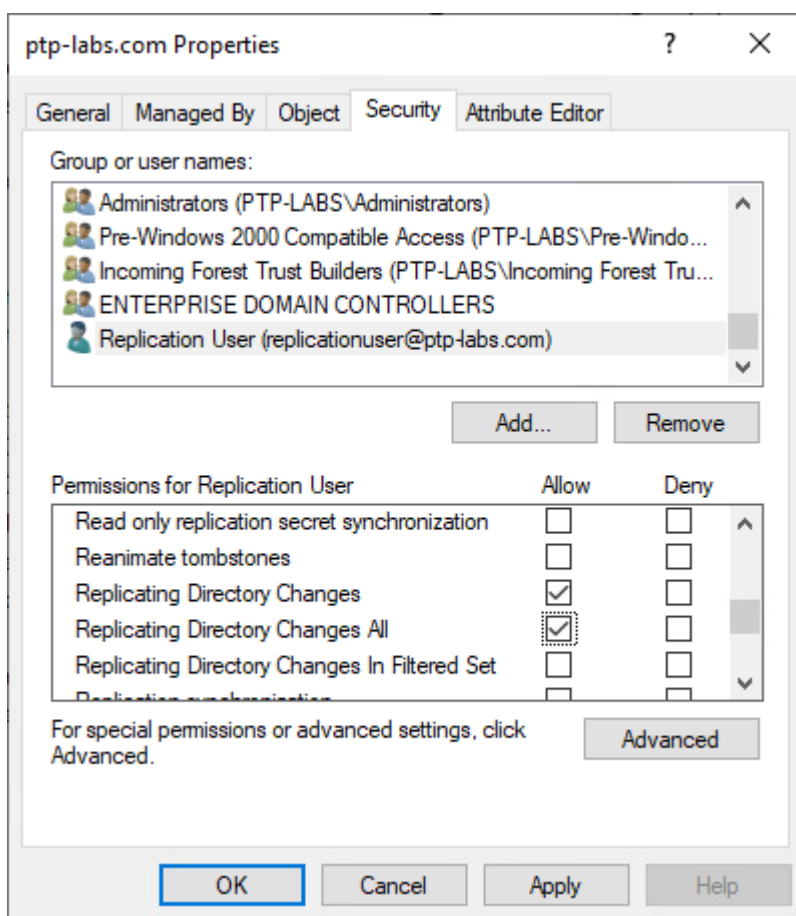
ptp-labs.com Properties ? ✕

General | Managed By | Object | Security | Attribute Editor

Group or user names:

Administrators (PTP-LABS\Administrators)
Pre-Windows 2000 Compatible Access (PTP-LABS\Pre-Windo...
Incoming Forest Trust Builders (PTP-LABS\Incoming Forest Tru...
ENTERPRISE DOMAIN CONTROLLERS
Replication User (replicationuser@ptp-labs.com)

Add... Remove

| Permissions for Replication User | Allow | Deny |
|---|---|---|
| Read only replication secret synchronization | ☐ | ☐ |
| Reanimate tombstones | ☐ | ☐ |
| Replicating Directory Changes | ☑ | ☐ |
| Replicating Directory Changes All | ☑ | ☐ |
| Replicating Directory Changes In Filtered Set | ☐ | ☐ |
| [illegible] | ☐ | ☐ |

For special permissions or advanced settings, click Advanced.

Advanced

OK Cancel Apply Help